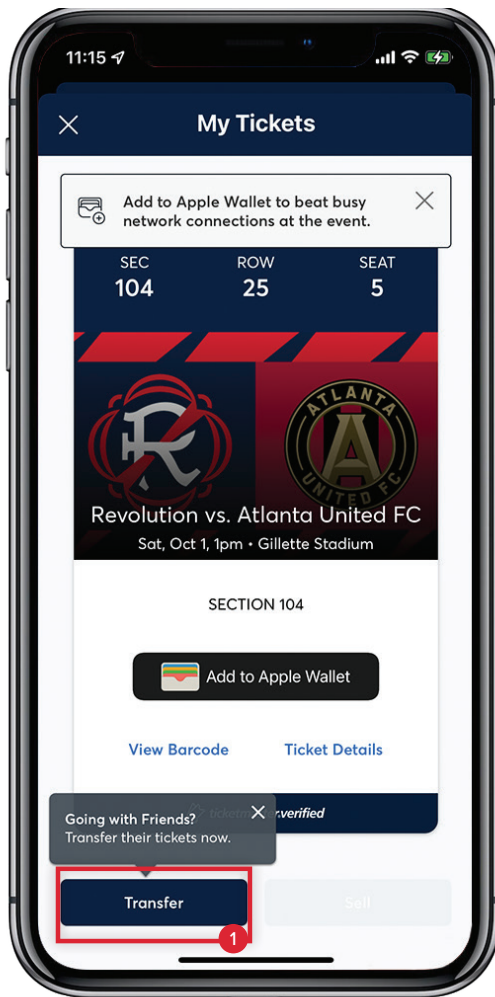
11:15

My Tickets

Add to Apple Wallet to beat busy network connections at the event.

SEC
104

ROW
25

SEAT
5

ATLANTA UNITED FC

Revolution vs. Atlanta United FC

Sat, Oct 1, 1pm • Gillette Stadium

SECTION 104

Add to Apple Wallet

View Barcode

Ticket Details

Going with Friends?
Transfer their tickets now.

ticketm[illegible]r.verified

Transfer

Sell

1